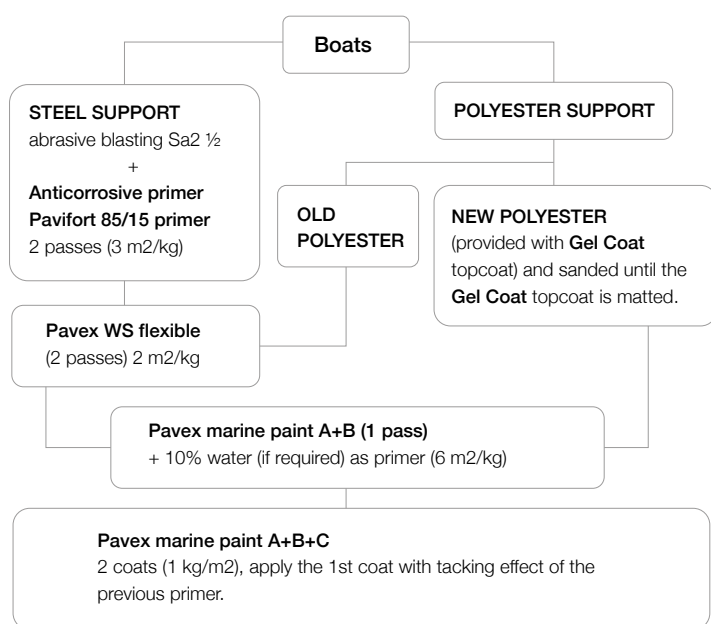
Boats

STEEL SUPPORT
abrasive blasting Sa2 ½
+
Anticorrosive primer
Pavifort 85/15 primer
2 passes (3 m2/kg)

POLYESTER SUPPORT

OLD POLYESTER

NEW POLYESTER
(provided with Gel Coat topcoat) and sanded until the Gel Coat topcoat is matted.

Pavex WS flexible
(2 passes) 2 m2/kg

Pavex marine paint A+B (1 pass)
+ 10% water (if required) as primer (6 m2/kg)

Pavex marine paint A+B+C
2 coats (1 kg/m2), apply the 1st coat with tacking effect of the previous primer.